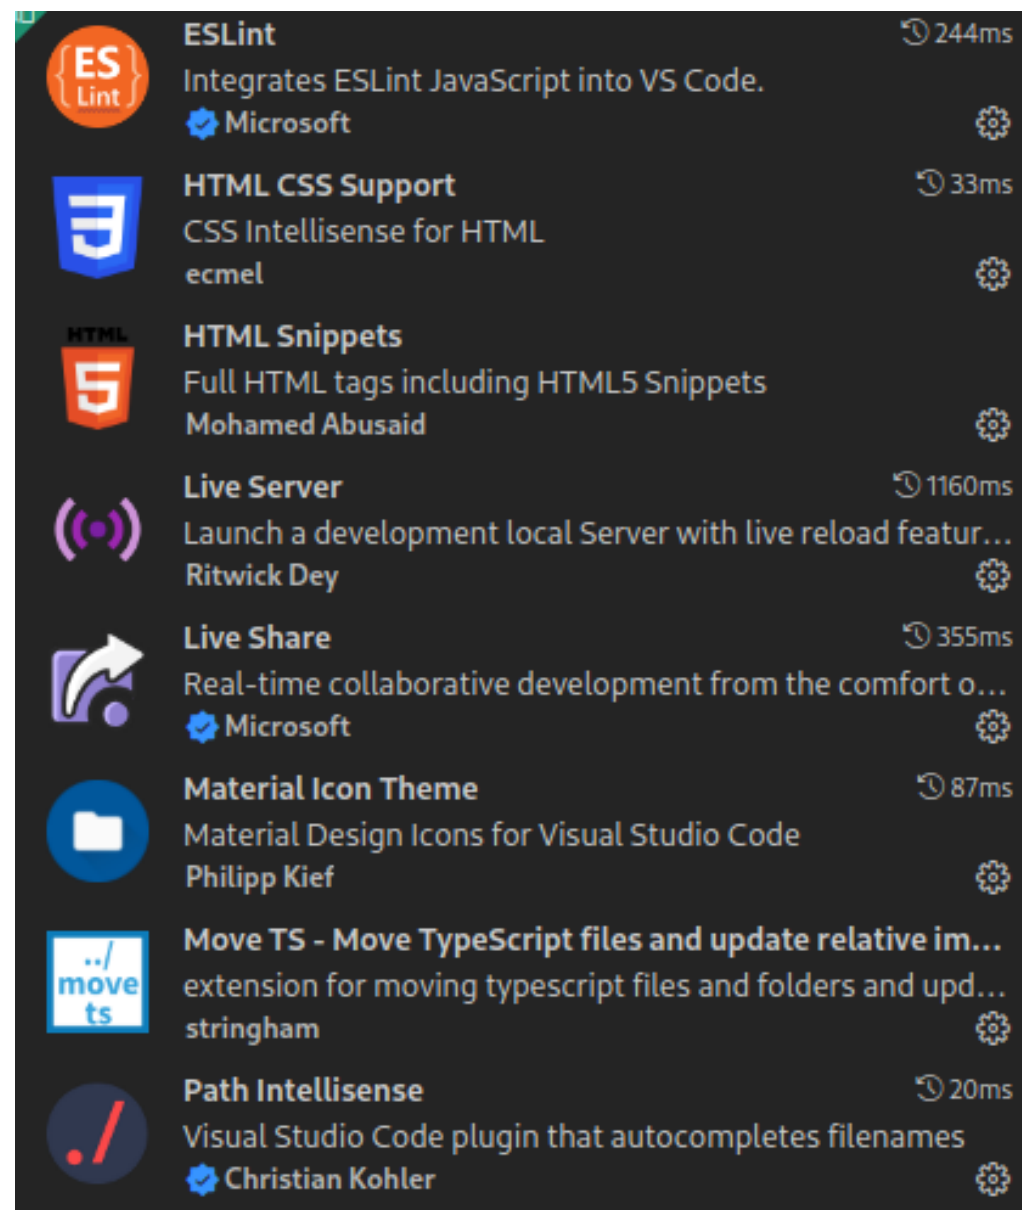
ES Lint

ESLint
244ms
Integrates ESLint JavaScript into VS Code.
Microsoft

HTML CSS Support
33ms
CSS Intellisense for HTML
ecmel

HTML

HTML Snippets
Full HTML tags including HTML5 Snippets
Mohamed Abusaid

Live Server
1160ms
Launch a development local Server with live reload featur...
Ritwick Dey

Live Share
355ms
Real-time collaborative development from the comfort o...
Microsoft

Material Icon Theme
87ms
Material Design Icons for Visual Studio Code
Philipp Kief

../ move ts

Move TS - Move TypeScript files and update relative im...
extension for moving typescript files and folders and upd...
stringham

./

Path Intellisense
20ms
Visual Studio Code plugin that autocompletes filenames
Christian Kohler